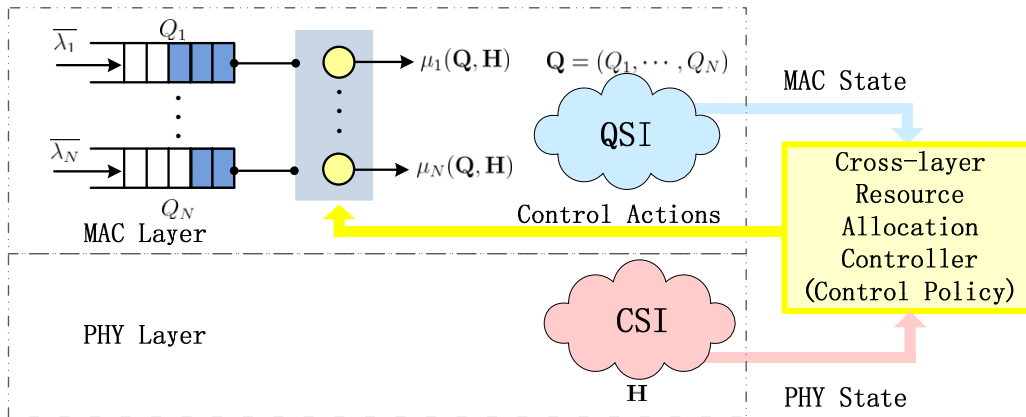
$\overline{\lambda_1}$

$Q_1$

$\mu_1(\mathbf{Q},\mathbf{H})$

$\mathbf{Q}=(Q_1,\cdots,Q_N)$

MAC State

$\overline{\lambda_N}$

QSI

$\mu_N(\mathbf{Q},\mathbf{H})$

Cross-layer Resource Allocation Controller (Control Policy)

$Q_N$

Control Actions

MAC Layer

PHY Layer

CSI

$\mathbf{H}$

PHY State